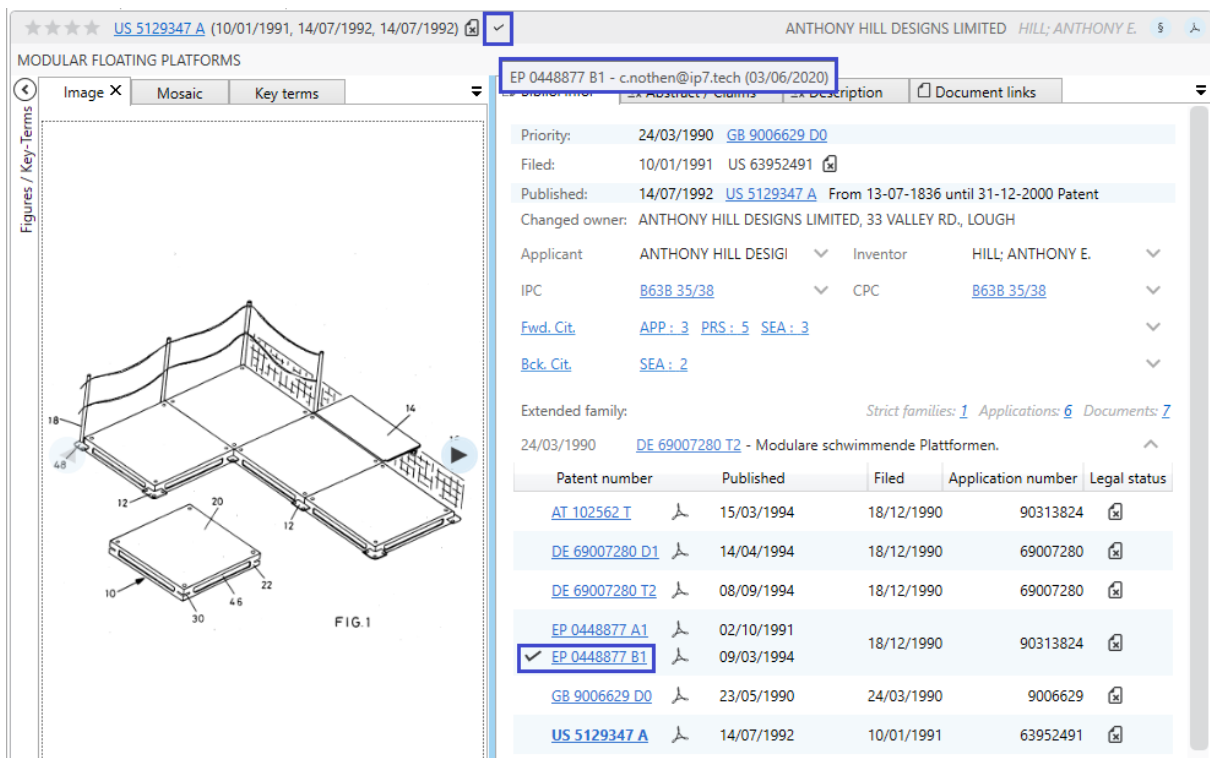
US 5129347 A (10/01/1991, 14/07/1992, 14/07/1992)

ANTHONY HILL DESIGNS LIMITED HILL; ANTHONY E.

MODULAR FLOATING PLATFORMS

EP 0448877 B1 - c.nothen@ip7.tech (03/06/2020)

Figures / Key-Terms

Image Mosaic Key terms

Biblio. info Abstract / Claims Description Document links

Priority: 24/03/1990 GB 9006629 D0
Filed: 10/01/1991 US 63952491
Published: 14/07/1992 US 5129347 A From 13-07-1836 until 31-12-2000 Patent
Changed owner: ANTHONY HILL DESIGNS LIMITED, 33 VALLEY RD., LOUGH

Applicant ANTHONY HILL DESIGI Inventor HILL; ANTHONY E.
IPC B63B 35/38 CPC B63B 35/38
Fwd. Cit. APP : 3 PRS : 5 SEA : 3
Bck. Cit. SEA : 2

Extended family: Strict families: 1 Applications: 6 Documents: 7

24/03/1990 DE 69007280 T2 - Modulare schwimmende Plattformen.

| Patent number | Published | Filed | Application number | Legal status |
|---|---|---|---|---|
| AT 102562 T | 15/03/1994 | 18/12/1990 | 90313824 | |
| DE 69007280 D1 | 14/04/1994 | 18/12/1990 | 69007280 | |
| DE 69007280 T2 | 08/09/1994 | 18/12/1990 | 69007280 | |
| EP 0448877 A1 | 02/10/1991 | 18/12/1990 | 90313824 | |
| EP 0448877 B1 | 09/03/1994 | | | |
| GB 9006629 D0 | 23/05/1990 | 24/03/1990 | 9006629 | |
| US 5129347 A | 14/07/1992 | 10/01/1991 | 63952491 | |

18
48
14
12
20
12
10
22
46
30
FIG.1